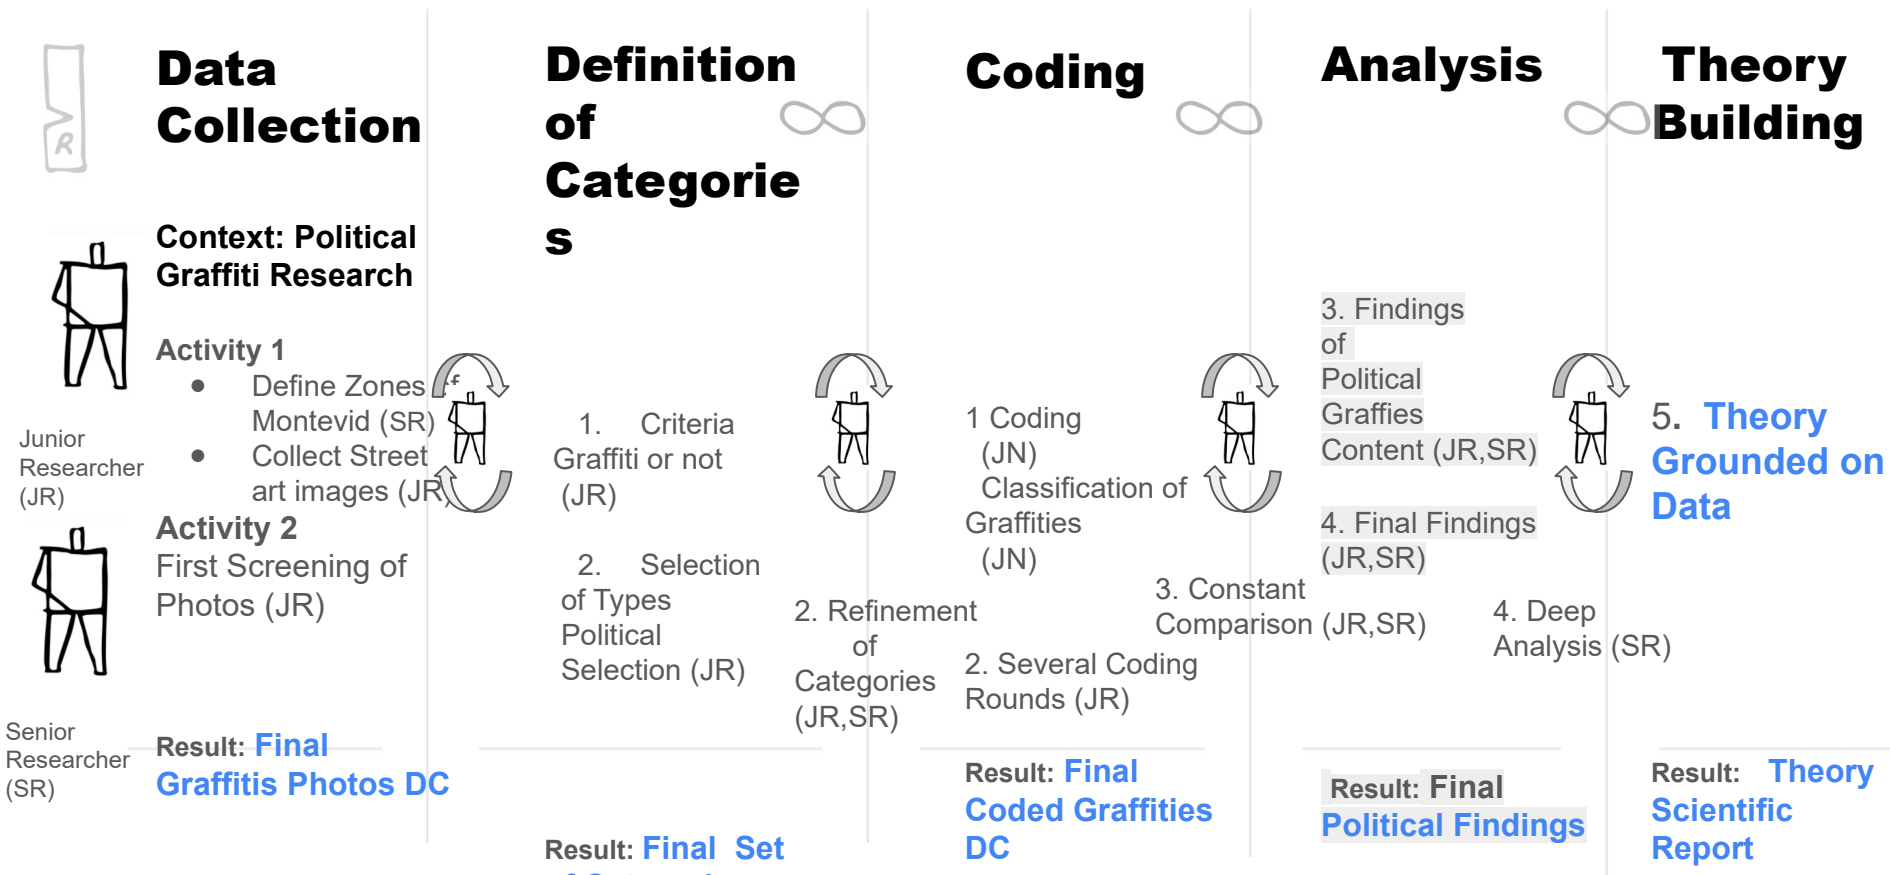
Data Collection

Context: Political Graffiti Research

Activity 1

- Define Zones of Montevid (SR)
- Collect Street art images (JR)

Activity 2

First Screening of Photos (JR)

Junior Researcher (JR)

Senior Researcher (SR)

Result: Final Graffitis Photos DC

Definition of Categories

1. Criteria Graffiti or not (JR)

2. Selection of Types Political Selection (JR)

Result: Final Set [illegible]

2. Refinement of Categories (JR,SR)

Coding

1 Coding (JN) Classification of Graffities (JN)

2. Several Coding Rounds (JR)

Result: Final Coded Graffities DC

3. Constant Comparison (JR,SR)

Analysis

3. Findings of Political Graffies Content (JR,SR)

4. Final Findings (JR,SR)

Result: Final Political Findings

4. Deep Analysis (SR)

Theory Building

5. Theory Grounded on Data

Result: Theory Scientific Report